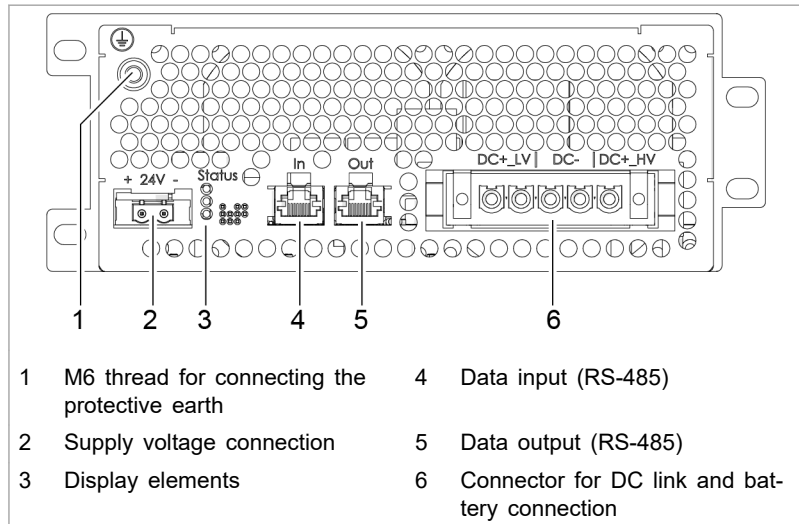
+ 24V -

Status

In

Out

DC+_LV | DC- | DC+_HV

1 2 3 4 5 6

1 M6 thread for connecting the protective earth

2 Supply voltage connection

3 Display elements

4 Data input (RS-485)

5 Data output (RS-485)

6 Connector for DC link and battery connection